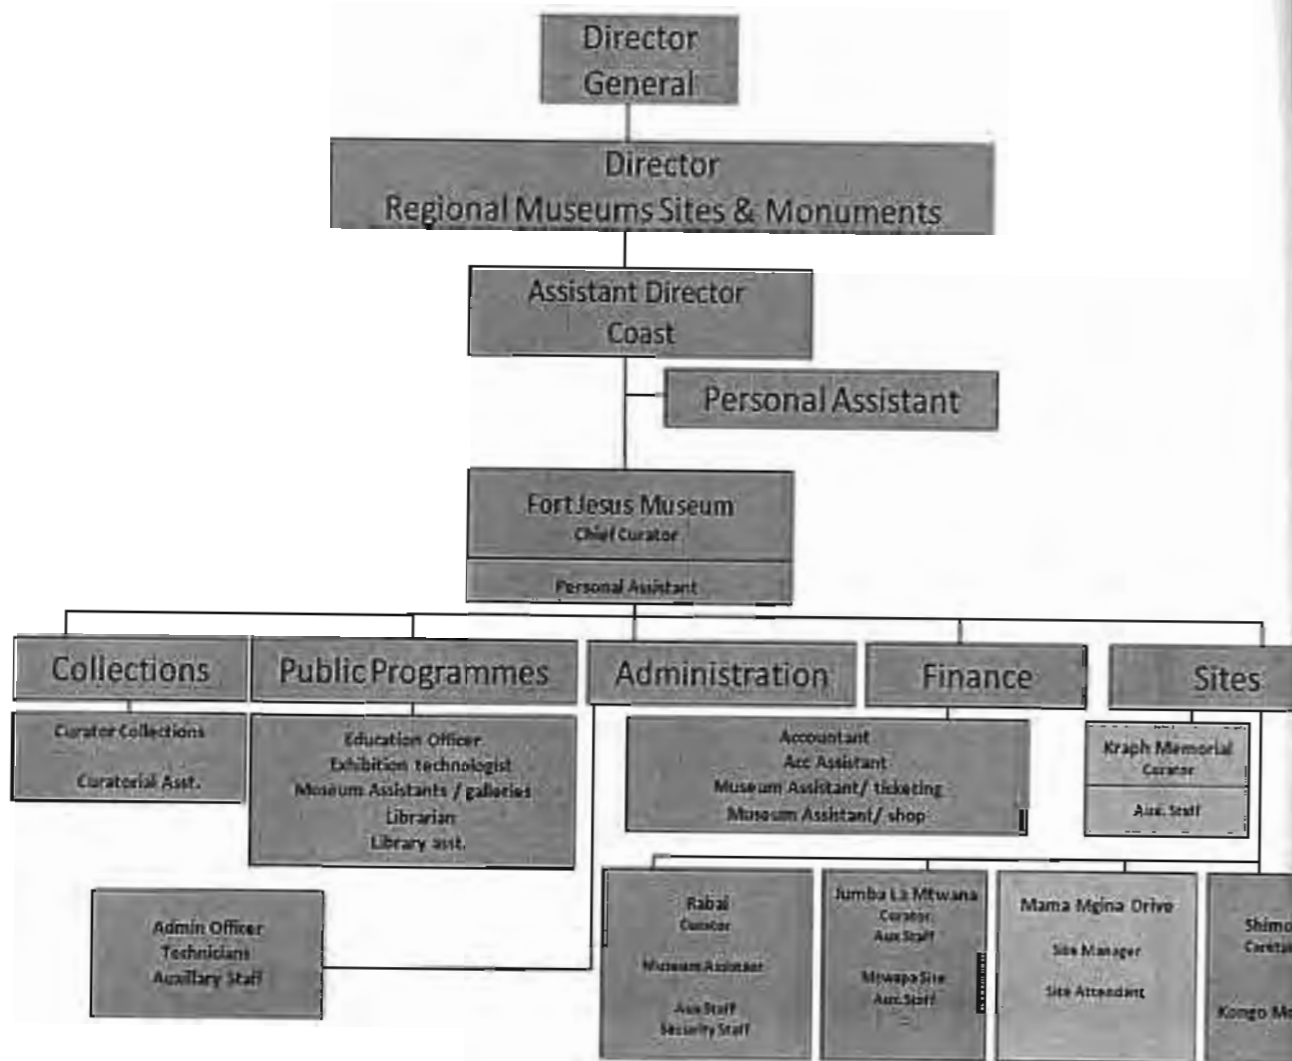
Director General

Director
Regional Museums Sites & Monuments

Assistant Director
Coast

Personal Assistant

Fort Jesus Museum
Chief Curator

Personal Assistant

Collections

Curator Collections

Curatorial Asst.

Public Programmes

Education Officer
Exhibition technologist
Museum Assistants / galleries
Librarian
Library asst.

Administration

Finance

Accountant
Acc Assistant
Museum Assistant/ ticketing
Museum Assistant/ shop

Sites

Kraph Memorial
Curator

Aux. Staff

Admin Officer
Technicians
Auxillary Staff

Rabai
Curator

Museum Assistant

Aux Staff
Security Staff

Jumba La Mtwana
Curator
Aux Staff

Mtwapa Site
Aux Staff

Mama Ngina Drive

Site Manager

Site Attendant

Shimo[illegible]
Caretak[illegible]

Kongo M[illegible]